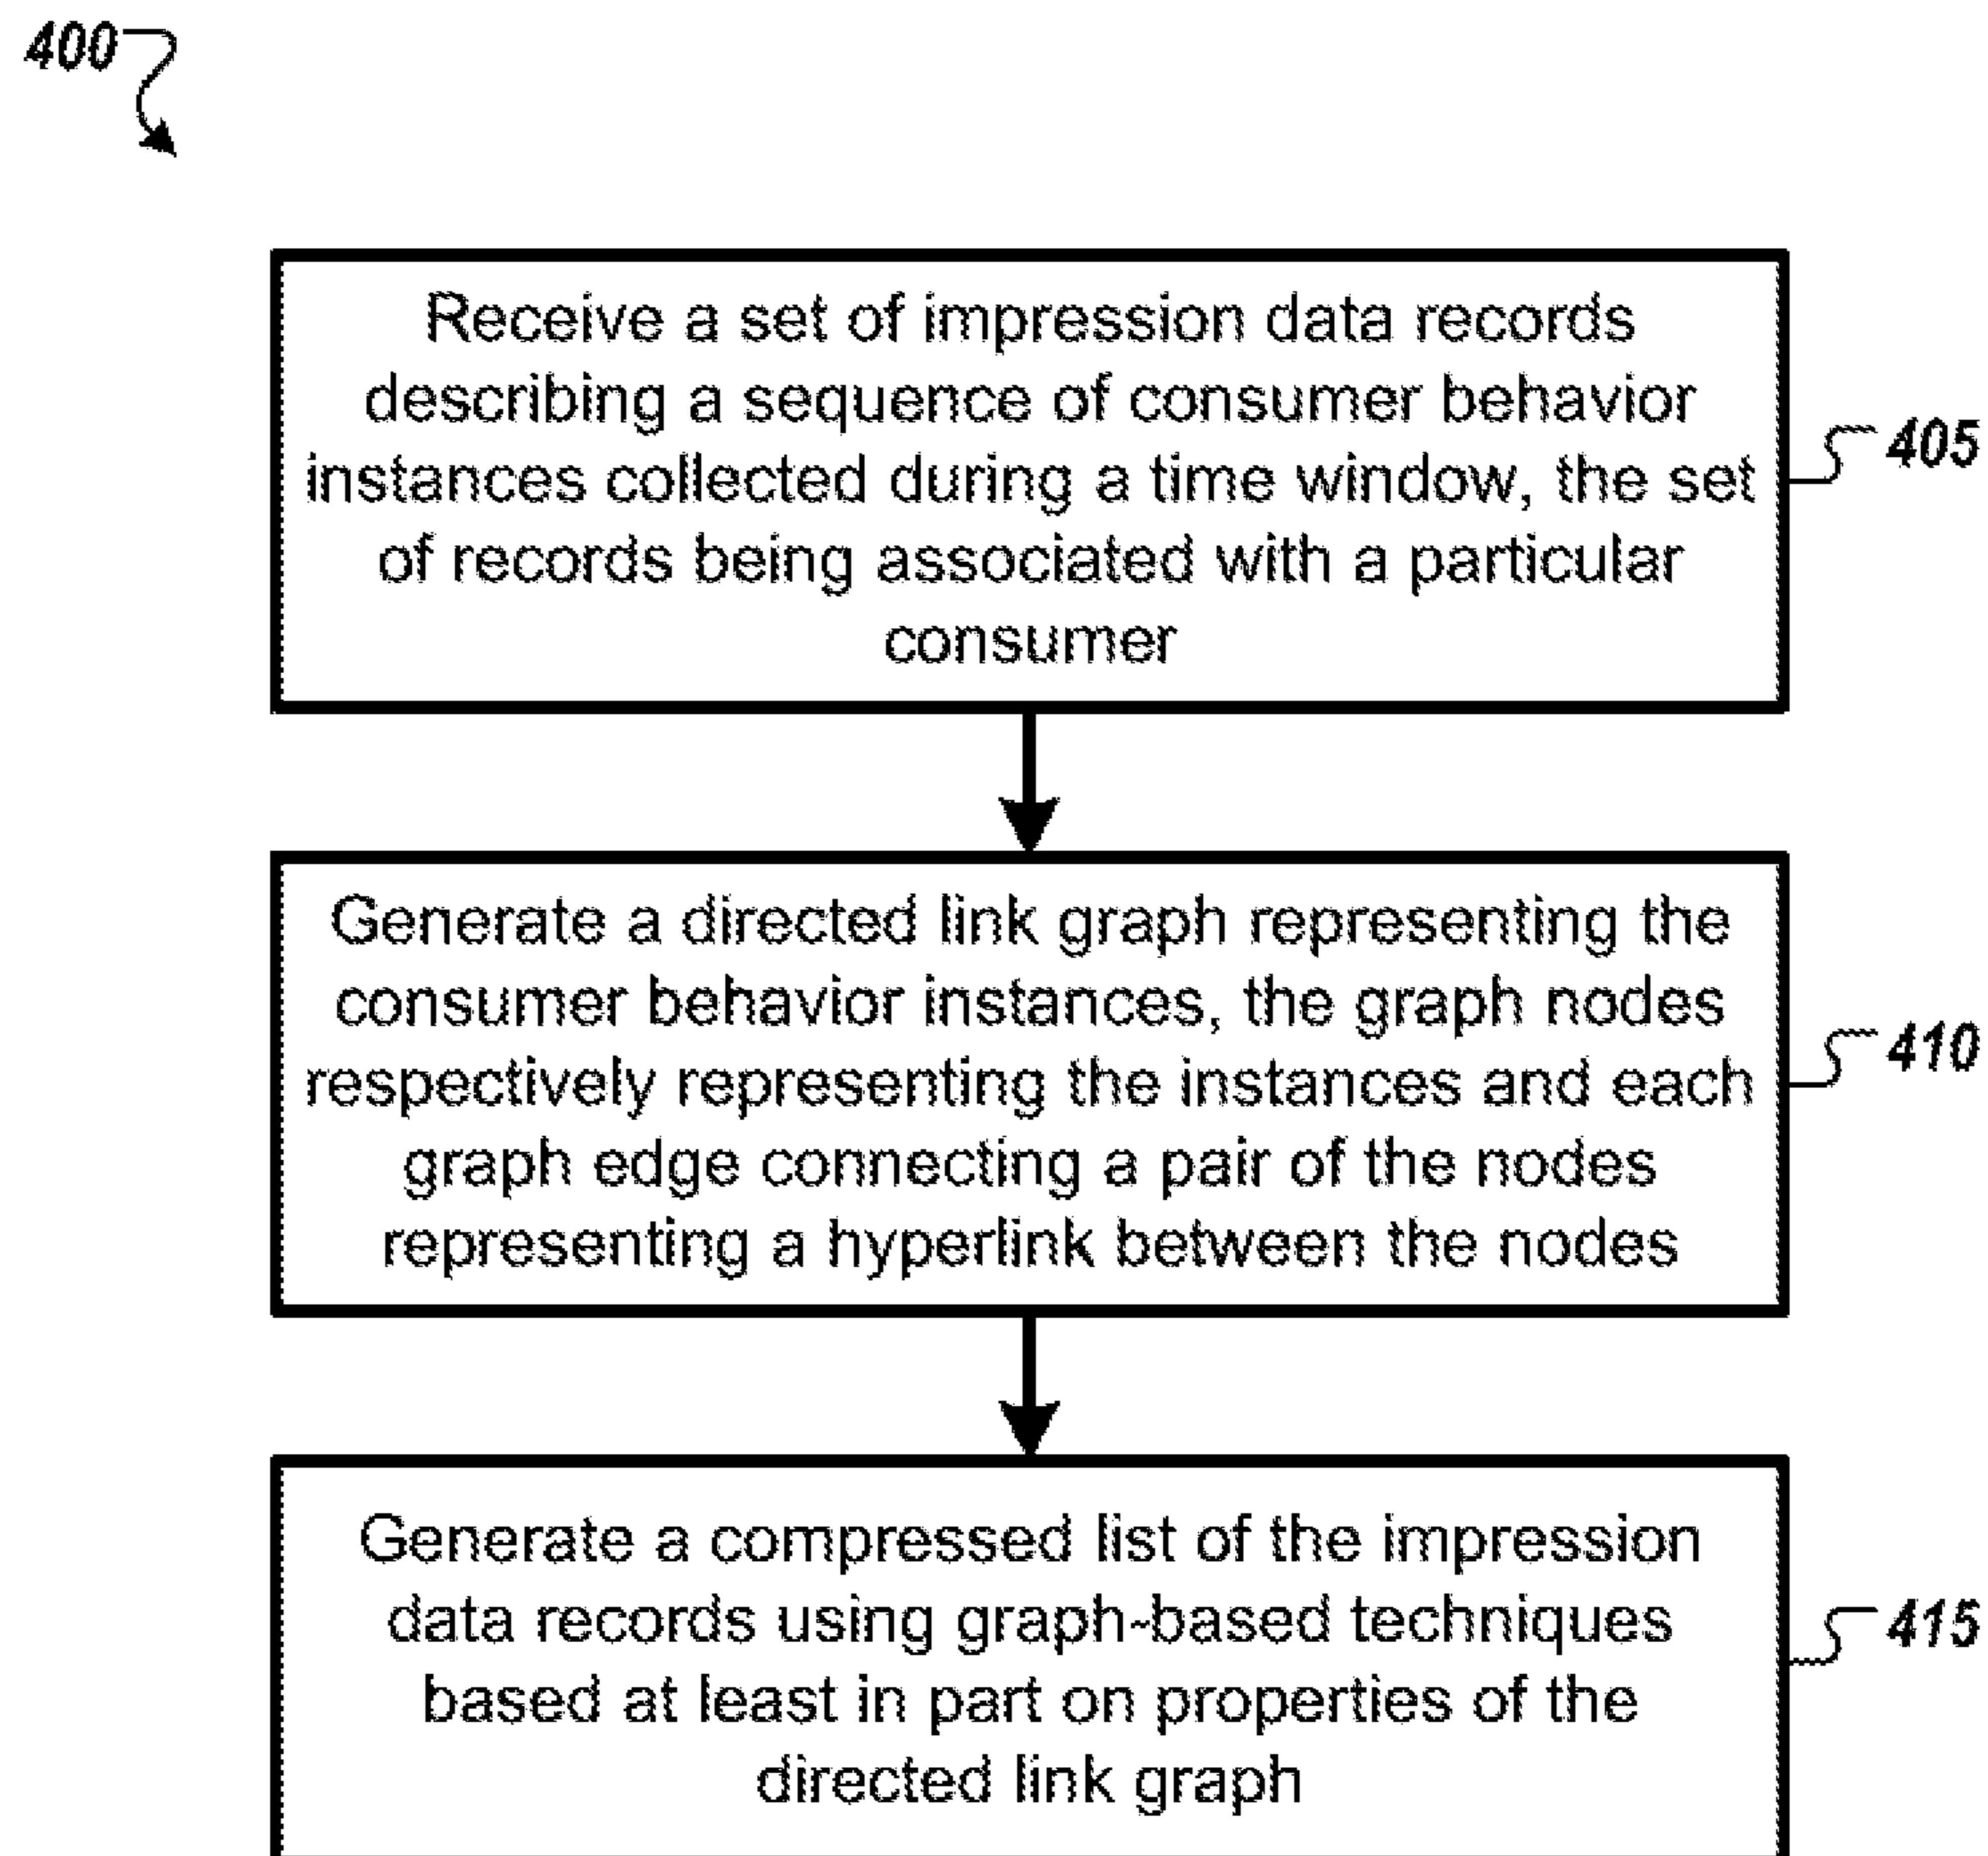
400

Receive a set of impression data records describing a sequence of consumer behavior instances collected during a time window, the set of records being associated with a particular consumer

405

Generate a directed link graph representing the consumer behavior instances, the graph nodes respectively representing the instances and each graph edge connecting a pair of the nodes representing a hyperlink between the nodes

410

Generate a compressed list of the impression data records using graph-based techniques based at least in part on properties of the directed link graph

415